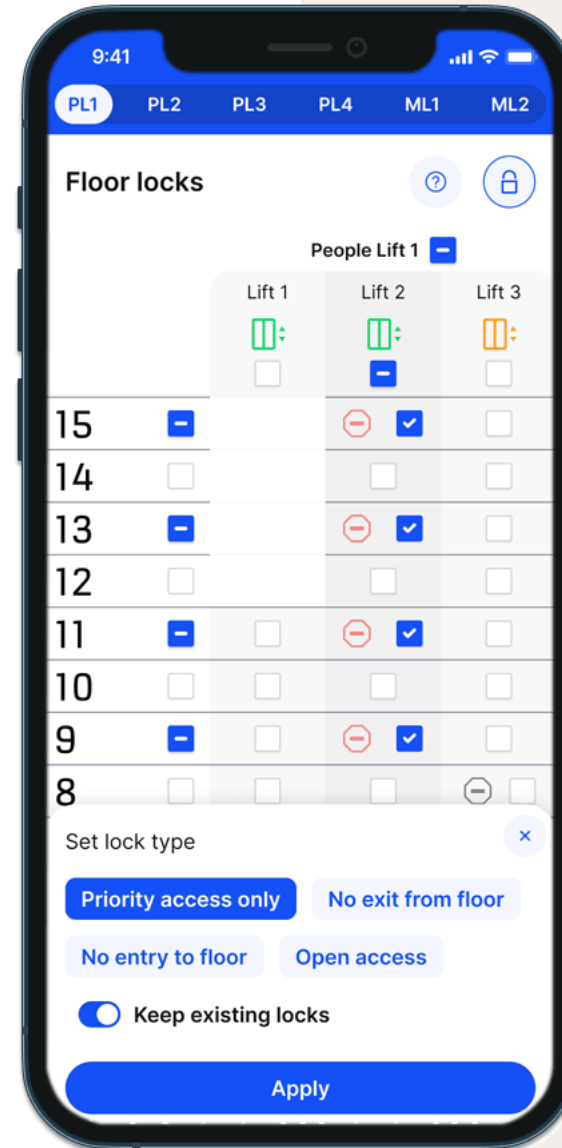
9:41

PL1 PL2 PL3 PL4 ML1 ML2

Floor locks

People Lift 1

| | Lift 1 | Lift 2 | Lift 3 |
|---|---|---|---|
| 15 | | | |
| 14 | | | |
| 13 | | | |
| 12 | | | |
| 11 | | | |
| 10 | | | |
| 9 | | | |
| 8 | | | |

Set lock type

×

Priority access only

No exit from floor

No entry to floor

Open access

Keep existing locks

Apply